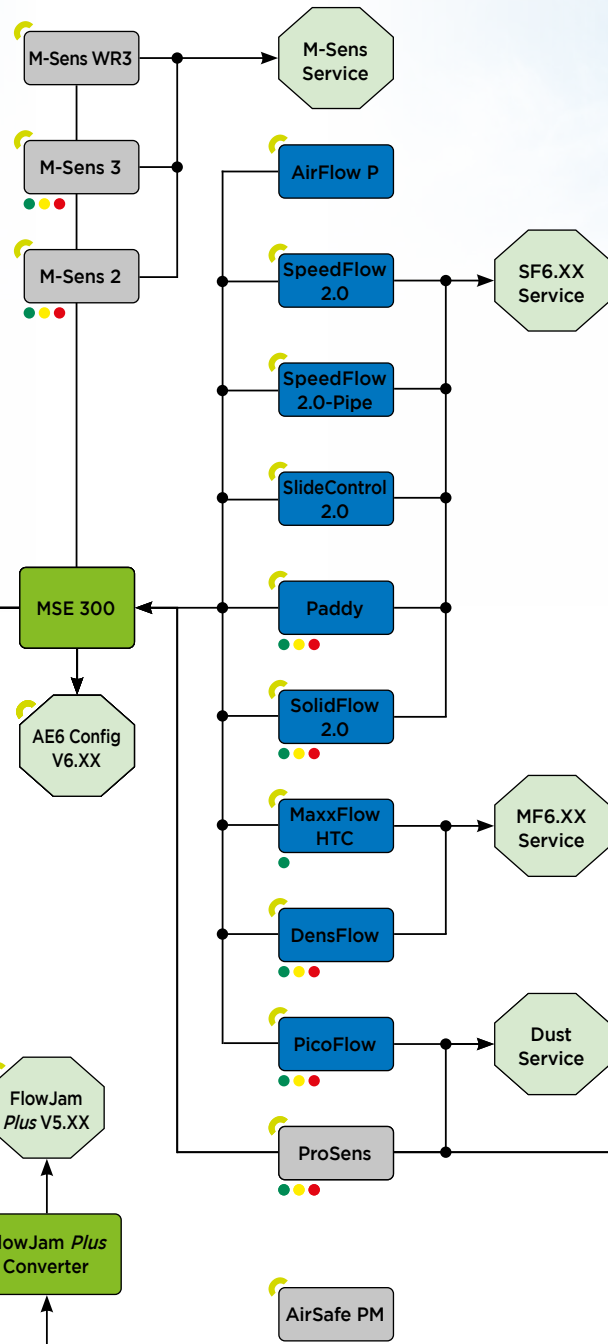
M-Sens WR3

M-Sens Service

M-Sens 3

M-Sens 2

AirFlow P

SpeedFlow 2.0

SF6.XX Service

SpeedFlow 2.0-Pipe

SlideControl 2.0

MSE 300

Paddy

AE6 Config V6.XX

SolidFlow 2.0

MaxxFlow HTC

MF6.XX Service

DensFlow

PicoFlow

Dust Service

FlowJam *Plus* V5.XX

ProSens

lowJam *Plus* Converter

AirSafe PM